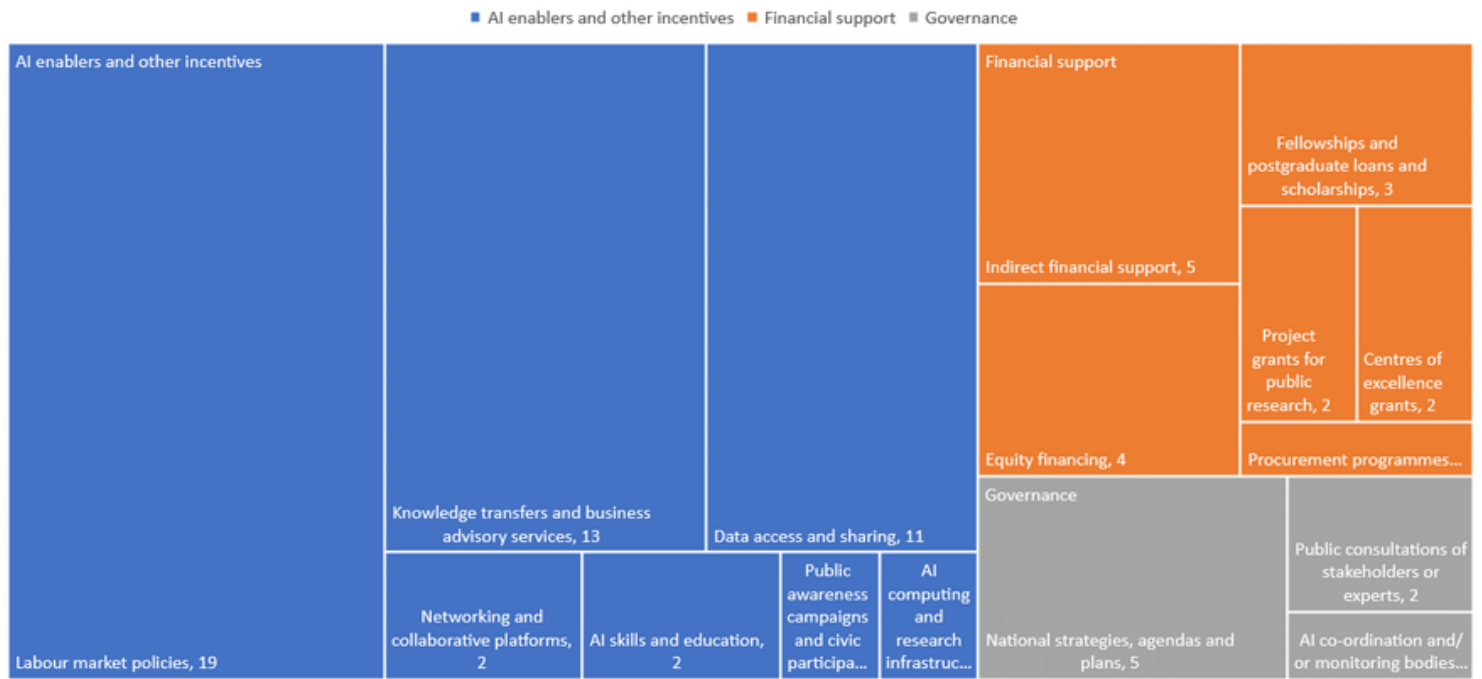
AI enablers and other incentives ■ Financial support ■ Governance

AI enablers and other incentives

Labour market policies, 19

Knowledge transfers and business advisory services, 13

Data access and sharing, 11

Networking and collaborative platforms, 2

AI skills and education, 2

Public awareness campaigns and civic participa...

AI computing and research infrastruc...

Financial support

Indirect financial support, 5

Fellowships and postgraduate loans and scholarships, 3

Project grants for public research, 2

Centres of excellence grants, 2

Equity financing, 4

Procurement programmes...

Governance

National strategies, agendas and plans, 5

Public consultations of stakeholders or experts, 2

AI co-ordination and/or monitoring bodies...